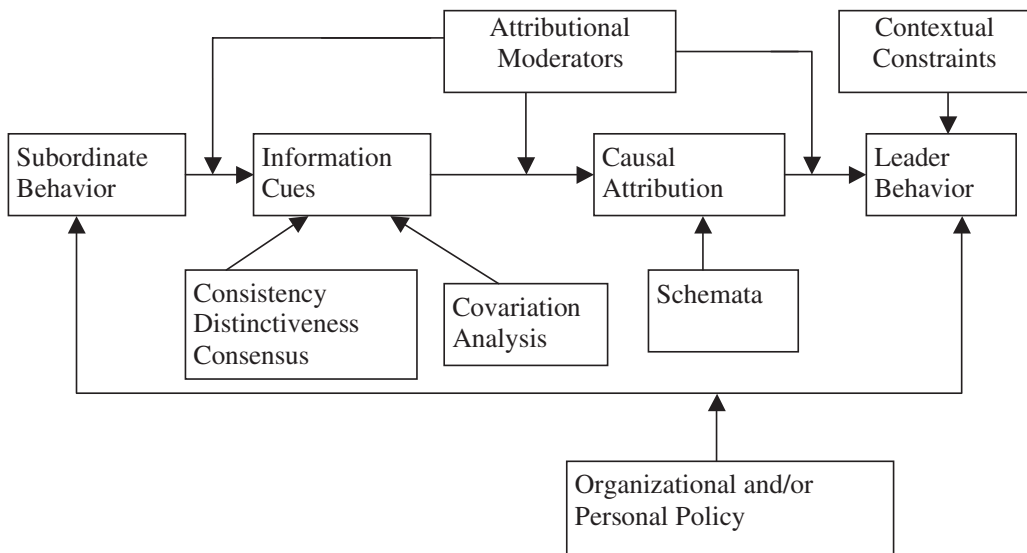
Attributional Moderators

Contextual Constraints

Subordinate Behavior

Information Cues

Causal Attribution

Leader Behavior

Consistency
Distinctiveness
Consensus

Covariation Analysis

Schemata

Organizational and/or Personal Policy